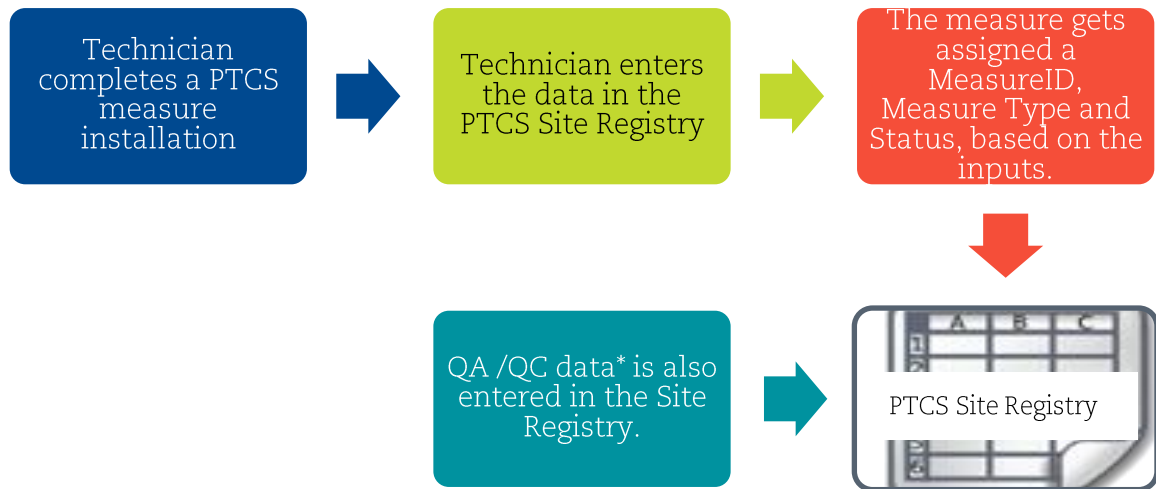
Technician completes a PTCS measure installation

Technician enters the data in the PTCS Site Registry

The measure gets assigned a MeasureID, Measure Type and Status, based on the inputs.

QA /QC data* is also entered in the Site Registry.

| A | B | C |
|---|---|---|
| 1 | | |
| 2 | | |

PTCS Site Registry

5